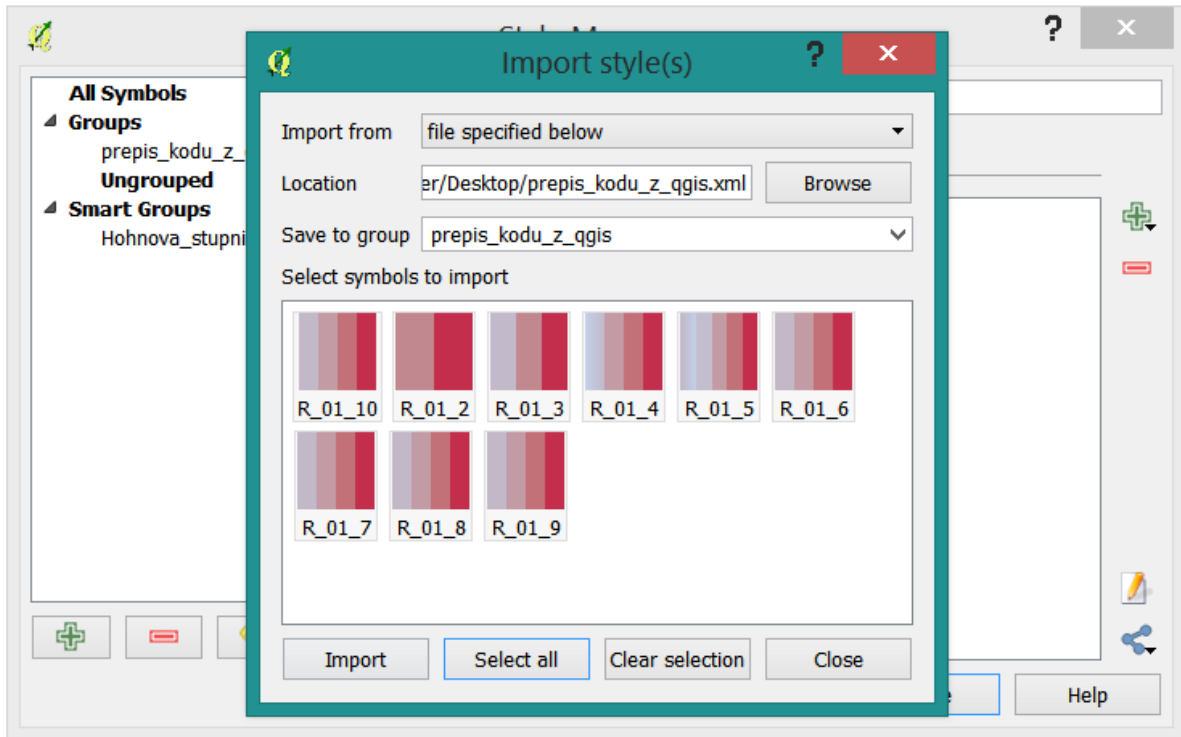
Style M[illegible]

?

×

All Symbols
Groups
prepis_kodu_z_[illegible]
Ungrouped
Smart Groups
Hohnova_stupni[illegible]

Import style(s)

?

×

Import from
file specified below

Location
er/Desktop/prepis_kodu_z_qgis.xml
Browse

Save to group
prepis_kodu_z_qgis

Select symbols to import

R_01_10
R_01_2
R_01_3
R_01_4
R_01_5
R_01_6
R_01_7
R_01_8
R_01_9

Import
Select all
Clear selection
Close

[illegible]e
Help